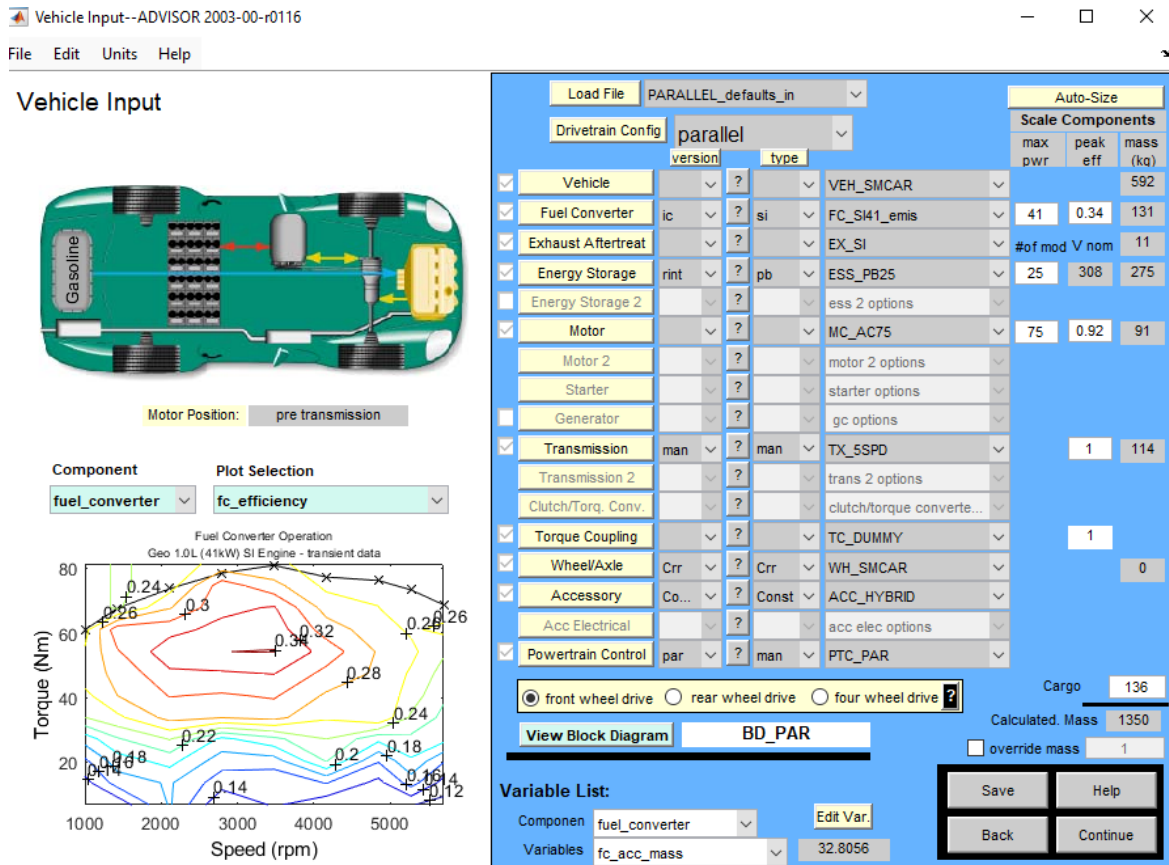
Vehicle Input--ADVISOR 2003-00-r0116

File Edit Units Help

Vehicle Input

Gasoline

Motor Position: pre transmission

Component
fuel_converter

Plot Selection
fc_efficiency

Fuel Converter Operation
Geo 1.0L (41kW) SI Engine - transient data

0.24
0.26
0.3
0.34
0.32
0.28
0.26
0.28
0.24
0.22
0.2
0.18
0.18
0.16
0.14
0.16
0.14
0.12
0.14

Torque (Nm)
Speed (rpm)

80
60
40
20

1000 2000 3000 4000 5000

Load File PARALLEL_defaults_in

Drivetrain Config parallel

version type

Auto-Size

Scale Components

max pwr | peak eff | mass (kg)

| Component | version | | type | | max pwr | peak eff | mass (kg) |
|---|---|---|---|---|---|---|---|
| Vehicle | | ? | | VEH_SMCAR | | | 592 |
| Fuel Converter | ic | ? | si | FC_SI41_emis | 41 | 0.34 | 131 |
| Exhaust Aftertreat | | ? | | EX_SI | #of mod | V nom | 11 |
| Energy Storage | rint | ? | pb | ESS_PB25 | 25 | 308 | 275 |
| Energy Storage 2 | | ? | | ess 2 options | | | |
| Motor | | ? | | MC_AC75 | 75 | 0.92 | 91 |
| Motor 2 | | ? | | motor 2 options | | | |
| Starter | | ? | | starter options | | | |
| Generator | | ? | | gc options | | | |
| Transmission | man | ? | man | TX_5SPD | | 1 | 114 |
| Transmission 2 | | ? | | trans 2 options | | | |
| Clutch/Torq. Conv. | | ? | | clutch/torque converte... | | | |
| Torque Coupling | | ? | | TC_DUMMY | | 1 | |
| Wheel/Axle | Crr | ? | Crr | WH_SMCAR | | | 0 |
| Accessory | Co... | ? | Const | ACC_HYBRID | | | |
| Acc Electrical | | ? | | acc elec options | | | |
| Powertrain Control | par | ? | man | PTC_PAR | | | |

front wheel drive rear wheel drive four wheel drive ?

Cargo 136

Calculated. Mass 1350

override mass 1

View Block Diagram BD_PAR

Variable List:

Componen fuel_converter

Edit Var.

Variables fc_acc_mass 32.8056

Save Help

Back Continue